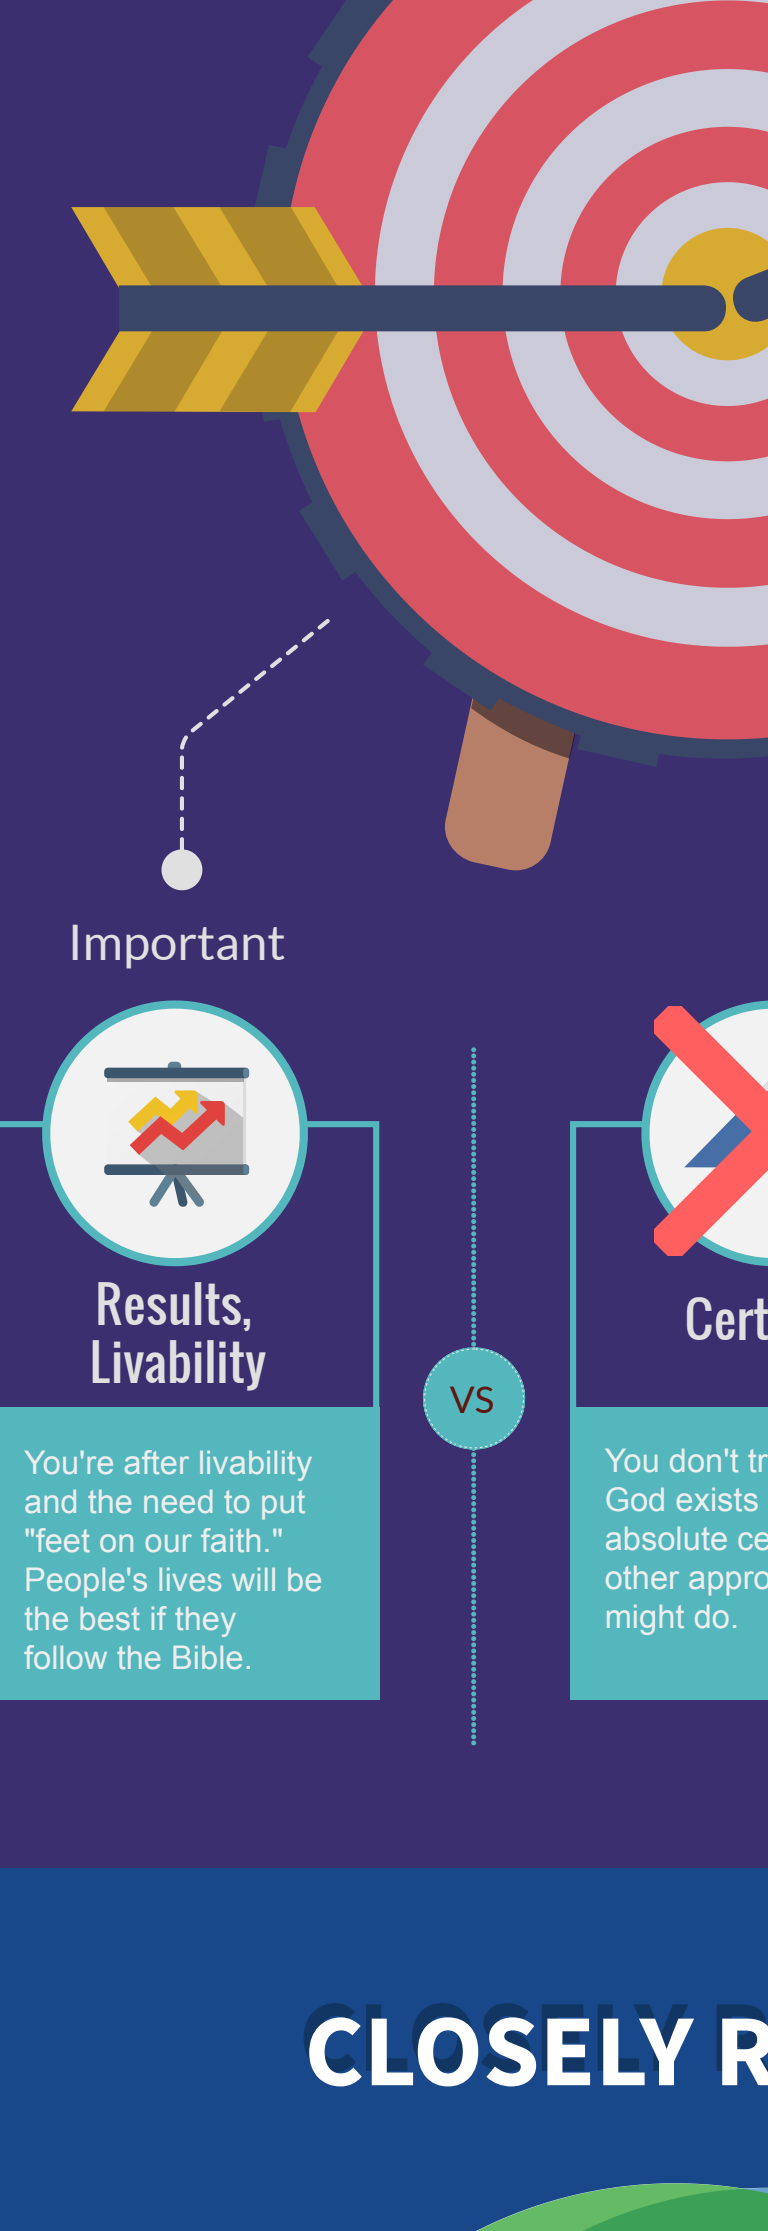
Important

Results, Livability

You're after livability and the need to put "feet on our faith." People's lives will be the best if they follow the Bible.

VS

Cert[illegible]

You don't tr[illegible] God exists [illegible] absolute ce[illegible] other appro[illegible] might do.

CLOSELY R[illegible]